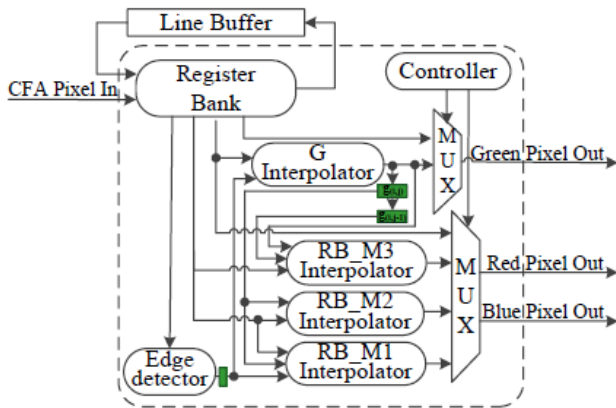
Line Buffer

CFA Pixel In

Register Bank

Controller

M U X

Green Pixel Out

G Interpolator

$g_{(i,j)}$

$g_{(i,j-1)}$

RB_M3 Interpolator

M U X

Red Pixel Out

RB_M2 Interpolator

Blue Pixel Out

RB_M1 Interpolator

Edge detector